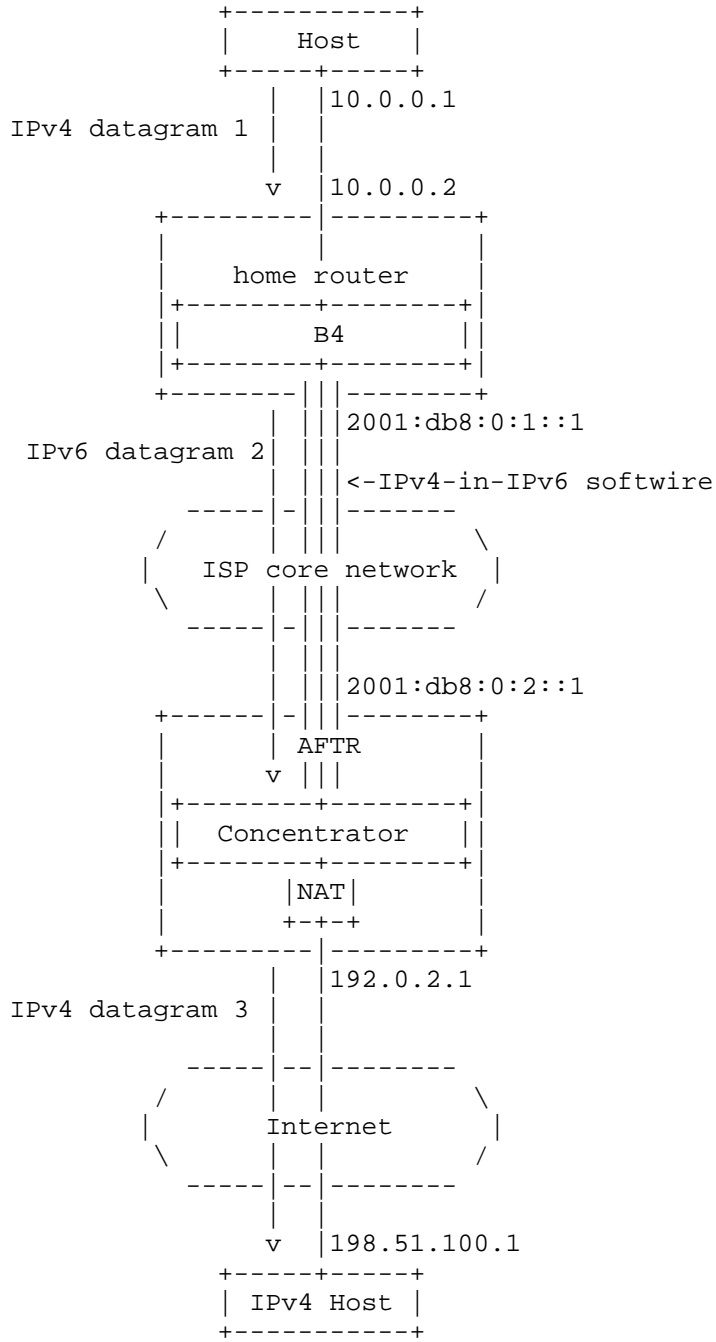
Host

10.0.0.1

IPv4 datagram 1

v

10.0.0.2

home router

B4

2001:db8:0:1::1

IPv6 datagram 2

<-IPv4-in-IPv6 softwire

ISP core network

2001:db8:0:2::1

AFTR

v

Concentrator

NAT

192.0.2.1

IPv4 datagram 3

Internet

v

198.51.100.1

IPv4 Host